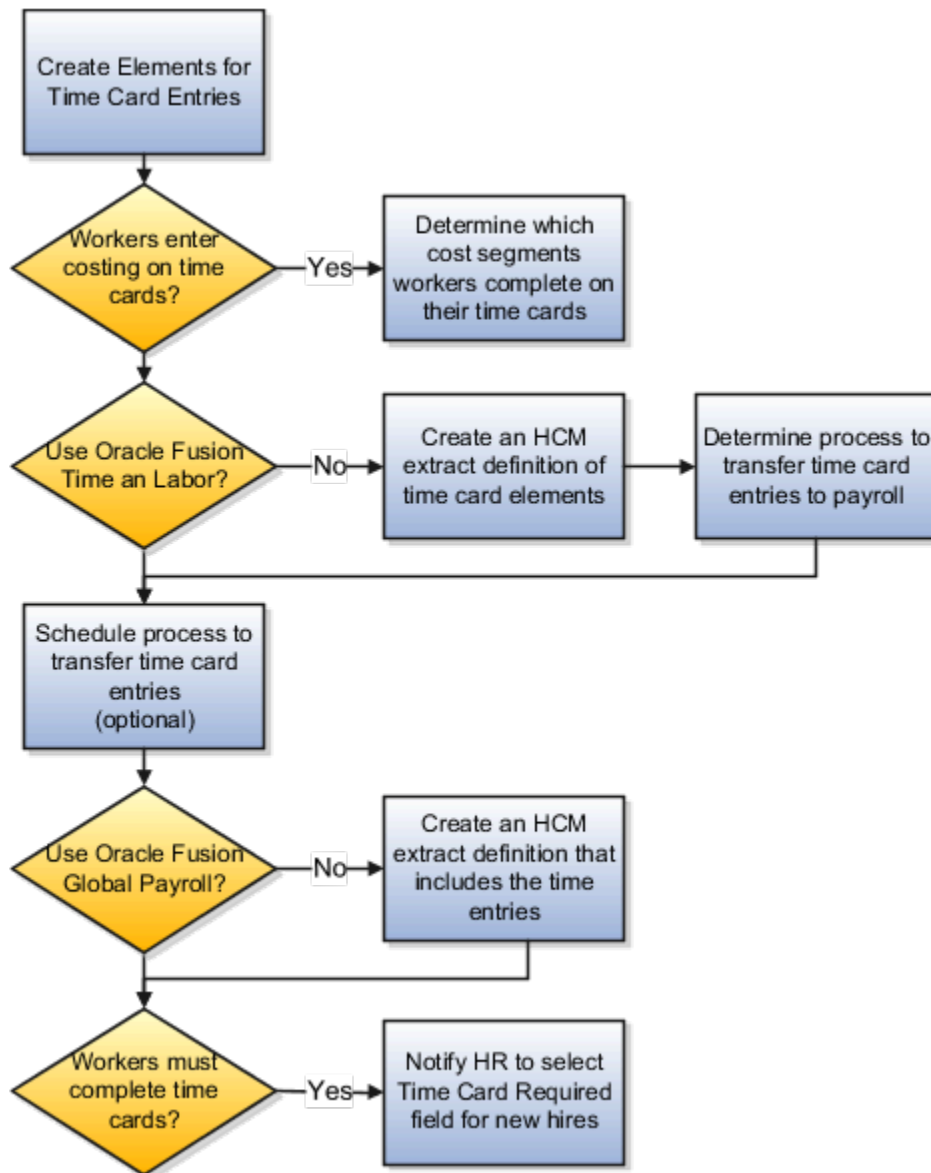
Create Elements for Time Card Entries

Workers enter costing on time cards?

Yes

Determine which cost segments workers complete on their time cards

Use Oracle Fusion Time an Labor?

No

Create an HCM extract definition of time card elements

Determine process to transfer time card entries to payroll

Schedule process to transfer time card entries (optional)

Use Oracle Fusion Global Payroll?

No

Create an HCM extract definition that includes the time entries

Workers must complete time cards?

Yes

Notify HR to select Time Card Required field for new hires